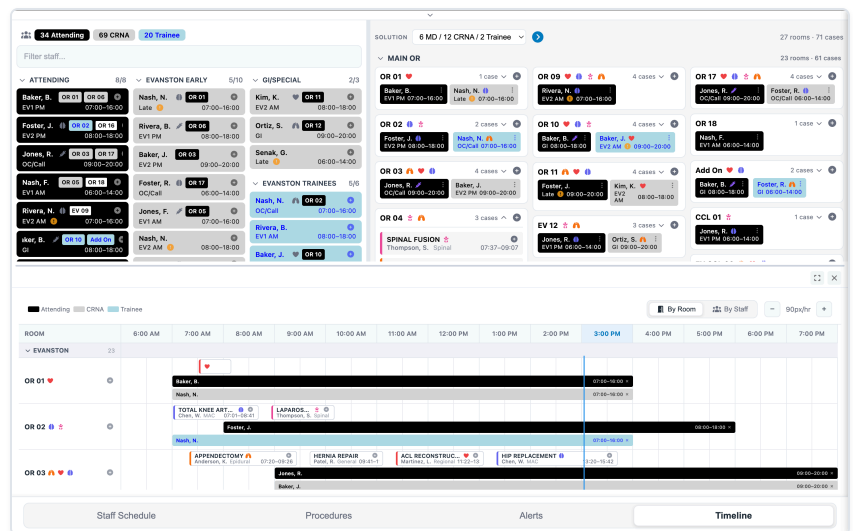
34 Attending 69 CRNA 20 Trainee

Filter staff...

ATTENDING 8/8
Baker, B. OR 01 OR 06 EV1 PM 07:00–16:00
Foster, J. OR 02 OR 16 EV2 PM 07:00–16:00
Jones, R. OR 03 OR 17 OC/Call 07:00–16:00
Nash, F. OR 05 OR 18 EV1 AM 07:00–16:00
Rivera, N. EV 09 EV2 AM 08:00–18:00
Baker, B. OR 10 Add On GI 08:00–18:00

EVANSTON EARLY 5/10
Nash, N. OR 01 Late 07:00–16:00
Rivera, B. OR 06 EV1 PM 08:00–18:00
Baker, J. OR 03 EV2 AM 08:00–18:00
Foster, R. OR 17 OC/Call 06:00–14:00
Jones, F. OR 05 EV1 AM 07:00–16:00
Nash, N. GI 08:00–18:00

GI/SPECIAL 2/3
Kim, K. OR 11 EV2 AM 08:00–18:00
Ortiz, S. OR 12 GI 09:00–20:00
Senak, G. Late 06:00–14:00

EVANSTON TRAINEES 5/6
Nash, N. OR 02 OC/Call 07:00–16:00
Rivera, B. EV2 AM 08:00–18:00
Baker, J. OR 10

SOLUTION 6 MD / 12 CRNA / 2 Trainee
27 rooms · 71 cases
23 rooms · 61 cases

MAIN OR
OR 01 1 case
Baker, B. EV1 PM 07:00–16:00
Nash, N. Late 07:00–16:00
OR 09 4 cases
Rivera, N. EV2 AM 08:00–18:00
OR 17 4 cases
Jones, R. OC/Call 09:00–20:00
Foster, R. OC/Call 06:00–14:00
OR 02 2 cases
Foster, J. EV2 PM 08:00–18:00
Nash, N. OC/Call 07:00–16:00
OR 10 4 cases
Baker, B. GI 08:00–18:00
Baker, J. EV2 AM 09:00–20:00
OR 18 1 case
Nash, F. EV1 AM
OR 03 4 cases
Jones, R. OC/Call 09:00–20:00
Baker, J. EV2 AM 08:00–18:00
OR 11 4 cases
Rivera, B. Late 09:00–20:00
Kim, K. EV2 AM
Add On 2 cases
Baker, B. GI 08:00–18:00
Foster, R. GI 06:00–14:00
OR 04 3 cases
SPINAL FUSION
Thompson, S. Spinal 07:37–09:07
EV 12 3 cases
Jones, R. EV1 PM 06:00–14:00
Ortiz, S. GI 09:00–20:00
CCL 01 1 case
Jones, R. EV1 PM 07:00–16:00

Attending CRNA Trainee
By Room By Staff − 90px/hr +

ROOM 6:00 AM 7:00 AM 8:00 AM 9:00 AM 10:00 AM 11:00 AM 12:00 PM 1:00 PM 2:00 PM 3:00 PM 4:00 PM 5:00 PM 6:00 PM 7:00 PM
EVANSTON 23
OR 01
Baker, B. 07:00–16:00
Nash, N. 07:00–16:00
OR 02
TOTAL KNEE ART... Chen, W. MAC 07:01–08:41
LAPAROS... Thompson, S. Spinal
Foster, J. 09:00–18:00
Nash, N. 07:00–16:00
OR 03
APPENDECTOMY Anderson, R. Epidural 07:20–09:26
HERNIA REPAIR Patel, R. General 09:41–1
ACL RECONSTRUC... Martinez, L. Regional 11:22–13
HIP REPLACEMENT Chen, W. MAC 2:20–15:42
Jones, R. 09:00–20:00
Baker, J. 08:00–20:00

Staff Schedule Procedures Alerts Timeline